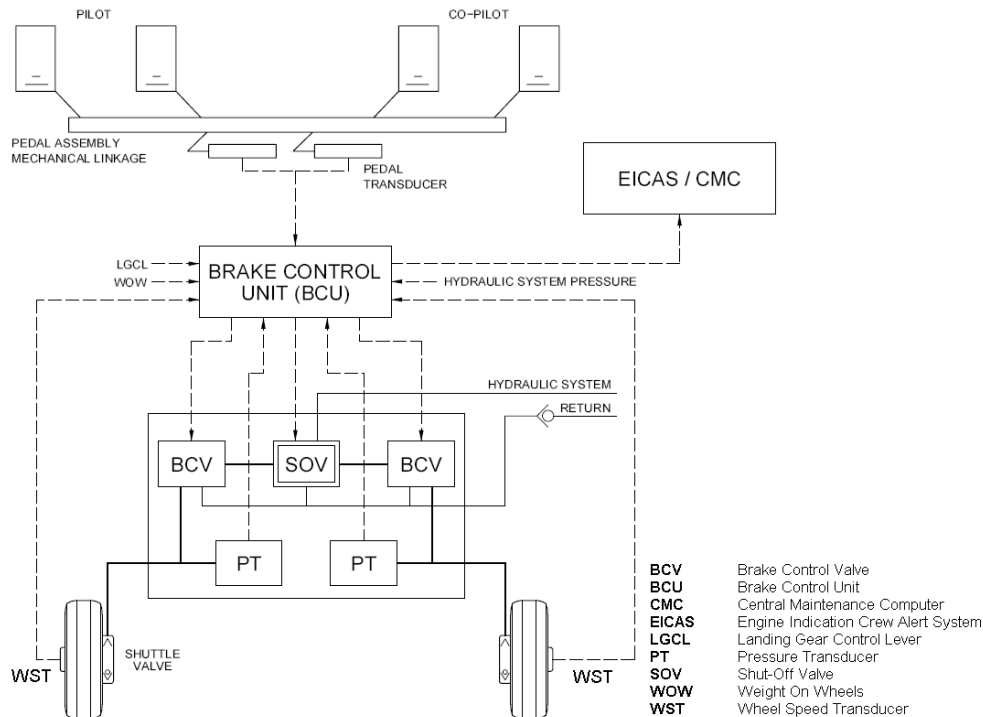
PILOT

CO-PILOT

PEDAL ASSEMBLY
MECHANICAL LINKAGE

PEDAL
TRANSDUCER

EICAS / CMC

LGCL
WOW

BRAKE CONTROL
UNIT (BCU)

HYDRAULIC SYSTEM PRESSURE

HYDRAULIC SYSTEM

RETURN

BCV

SOV

BCV

PT

PT

SHUTTLE
VALVE

WST

WST

| | |
|---|---|
| BCV | Brake Control Valve |
| BCU | Brake Control Unit |
| CMC | Central Maintenance Computer |
| EICAS | Engine Indication Crew Alert System |
| LGCL | Landing Gear Control Lever |
| PT | Pressure Transducer |
| SOV | Shut-Off Valve |
| WOW | Weight On Wheels |
| WST | Wheel Speed Transducer |